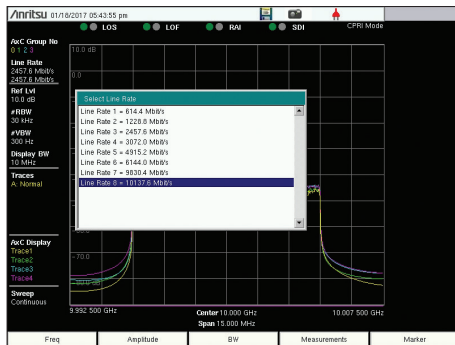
/Inritsu 01/18/2017 05:43:55 pm

LOS LOF RAI SDI CPRI Mode

AxC Group No
0 1 2 3

Line Rate
2457.6 Mbit/s
2457.6 Mbit/s

Ref Lvl
10.0 dB

#RBW
30 kHz

#VBW
300 Hz

Display BW
10 MHz

Traces
A: Normal

AxC Display
Trace1
Trace2
Trace3
Trace4

Sweep
Continuous

10.0 dB
0.0
-70.0

Select Line Rate
Line Rate 1 = 614.4 Mbit/s
Line Rate 2 = 1228.8 Mbit/s
Line Rate 3 = 2457.6 Mbit/s
Line Rate 4 = 3072.0 Mbit/s
Line Rate 5 = 4915.2 Mbit/s
Line Rate 6 = 6144.0 Mbit/s
Line Rate 7 = 9830.4 Mbit/s
Line Rate 8 = 10137.6 Mbit/s

9.992 500 GHz
Center 10.000 GHz
Span 15.000 MHz
10.007 500 GHz

Freq | Amplitude | BW | Measurements | Marker